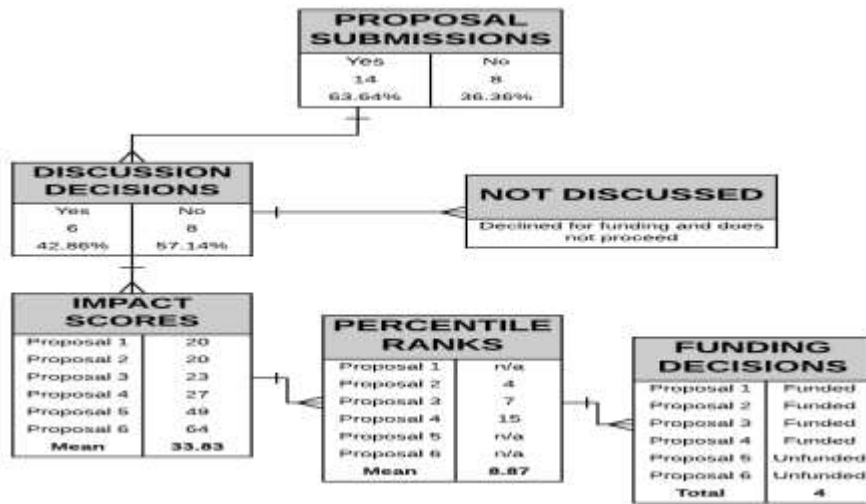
PROPOSAL SUBMISSIONS

| Yes | No |
|---|---|
| 14 | 8 |
| 63.64% | 36.36% |

DISCUSSION DECISIONS

| Yes | No |
|---|---|
| 6 | 8 |
| 42.86% | 57.14% |

NOT DISCUSSED

Declined for funding and does not proceed

IMPACT SCORES

| | |
|---|---|
| Proposal 1 | 20 |
| Proposal 2 | 20 |
| Proposal 3 | 23 |
| Proposal 4 | 27 |
| Proposal 5 | 49 |
| Proposal 6 | 64 |
| Mean | 33.83 |

PERCENTILE RANKS

| | |
|---|---|
| Proposal 1 | n/a |
| Proposal 2 | 4 |
| Proposal 3 | 7 |
| Proposal 4 | 15 |
| Proposal 5 | n/a |
| Proposal 6 | n/a |
| Mean | 8.67 |

FUNDING DECISIONS

| | |
|---|---|
| Proposal 1 | Funded |
| Proposal 2 | Funded |
| Proposal 3 | Funded |
| Proposal 4 | Funded |
| Proposal 5 | Unfunded |
| Proposal 6 | Unfunded |
| Total | 4 |